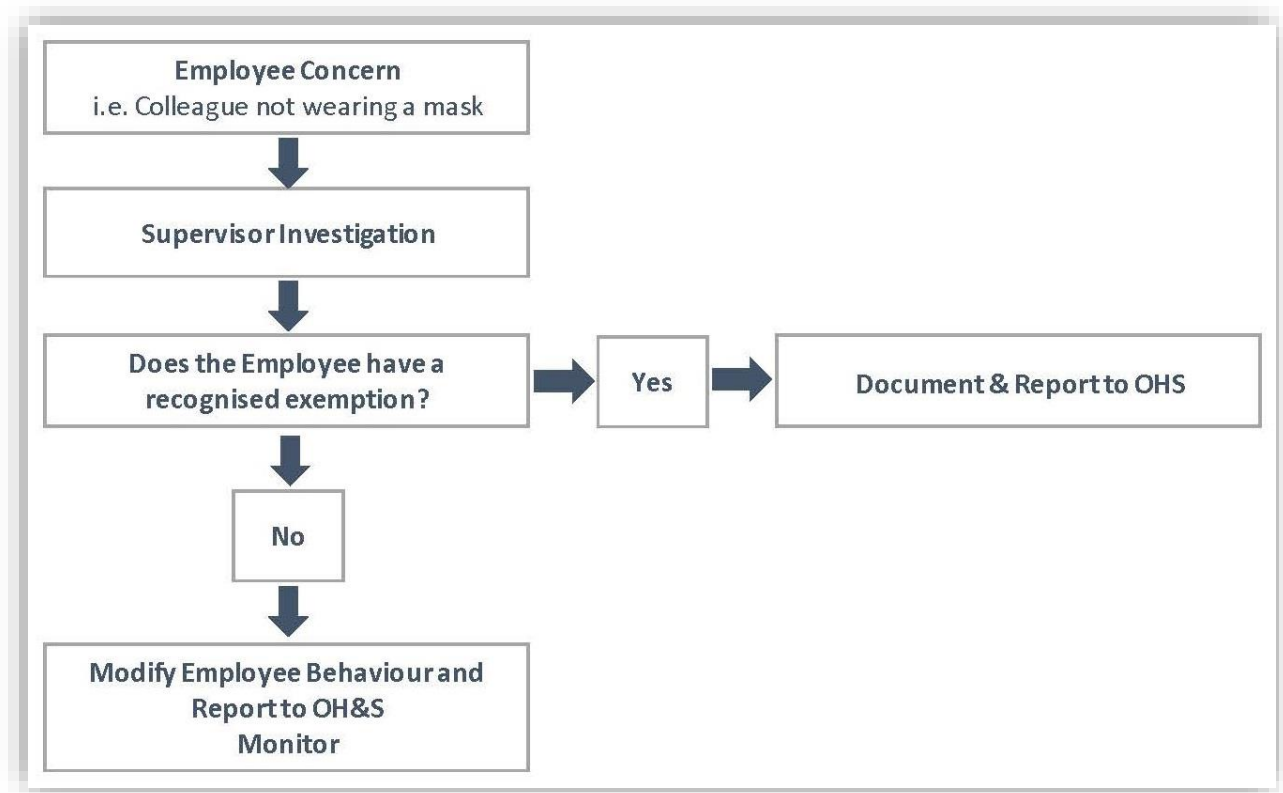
Employee Concern
i.e. Colleague not wearing a mask

Supervisor Investigation

Does the Employee have a recognised exemption?

Yes

Document & Report to OHS

No

Modify Employee Behaviour and Report to OH&S
Monitor